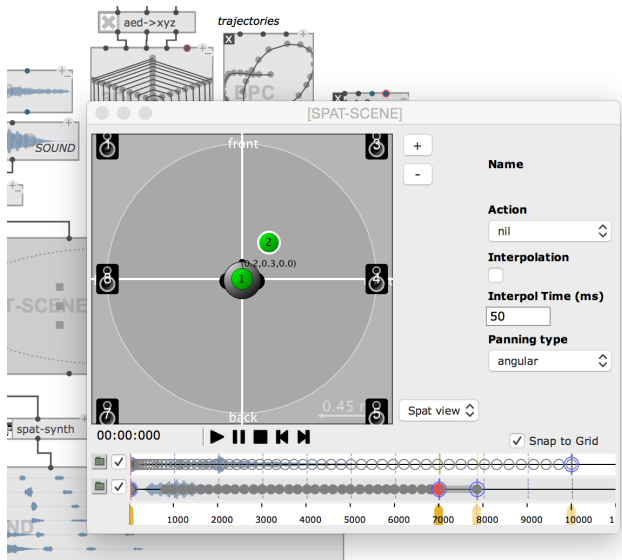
aed->xyz

trajectories

SOUND

[SPAT-SCENE]

front

back

(0.2,0.3,0.0)

0.45 m

+

-

Name

Action

nil

Interpolation

Interpol Time (ms)

50

Panning type

angular

Spat view

00:00:000

Snap to Grid

spat-synth

1000 2000 3000 4000 5000 6000 7000 8000 9000 10000